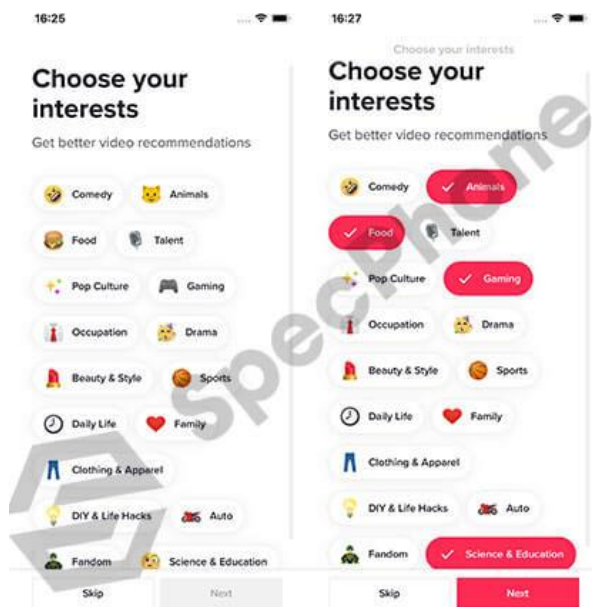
16:25

Choose your interests

Get better video recommendations

Comedy
Animals
Food
Talent
Pop Culture
Gaming
Occupation
Drama
Beauty & Style
Sports
Daily Life
Family
Clothing & Apparel
DIY & Life Hacks
Auto
Fandom
Science & Education

Skip
Next

16:27

Choose your interests

Choose your interests

Get better video recommendations

Comedy
Animals
Food
Talent
Pop Culture
Gaming
Occupation
Drama
Beauty & Style
Sports
Daily Life
Family
Clothing & Apparel
DIY & Life Hacks
Auto
Fandom
Science & Education

Skip
Next

SpecPhone